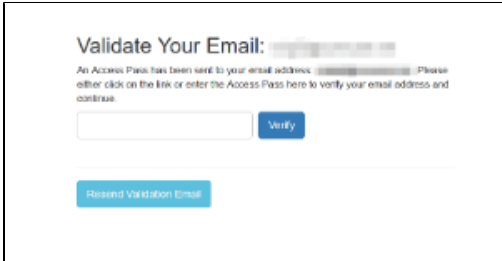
Validate Your Email: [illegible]

An Access Pass has been sent to your email address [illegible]. Please either click on the link or enter the Access Pass here to verify your email address and continue.

Verify

Resend Validation Email